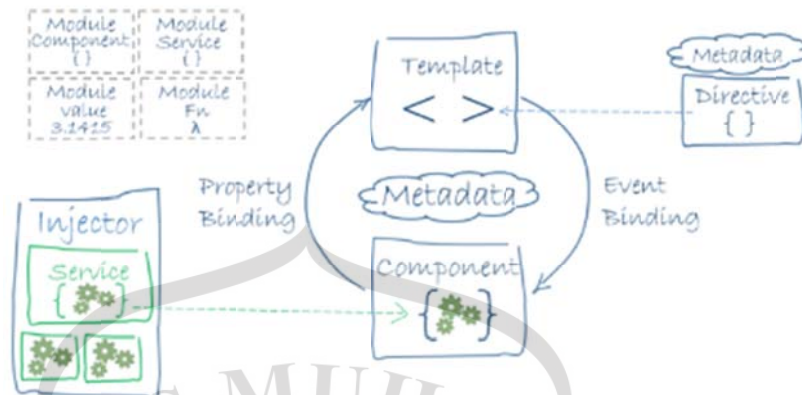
Module Component { }

Module Service { }

Module value 3.1415

Module Fn λ

Template

< >

Metadata

Directive

{ }

Property Binding

Metadata

Event Binding

Injector

Service

{ }

Component

{ }

MUH